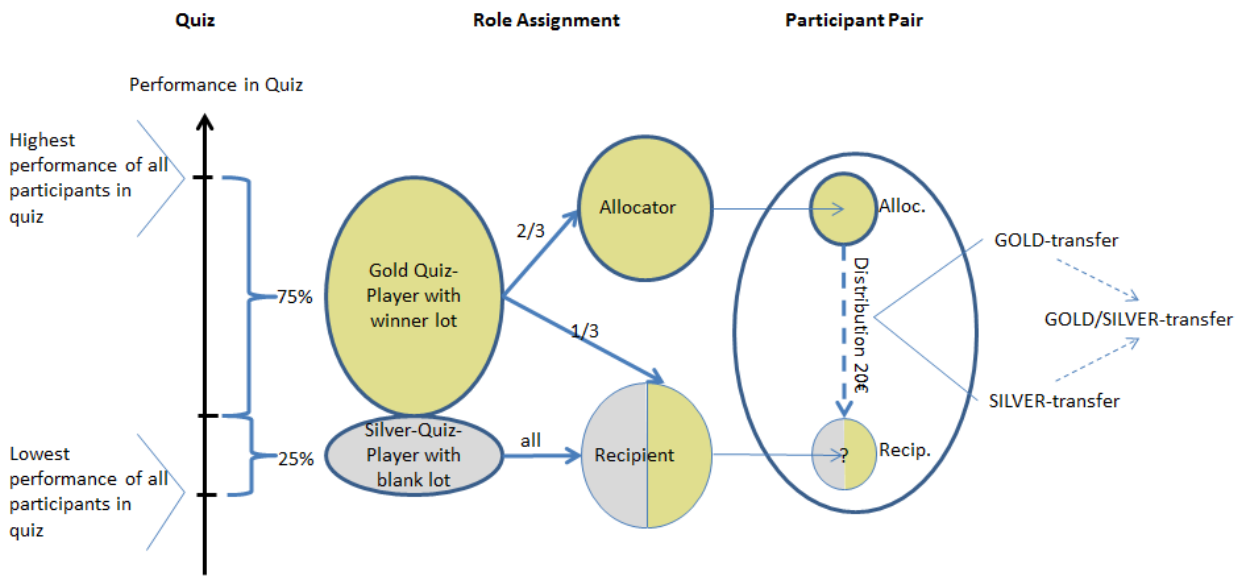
Quiz

Role Assignment

Participant Pair

Performance in Quiz

Highest performance of all participants in quiz

Lowest performance of all participants in quiz

75%

25%

Gold Quiz-Player with winner lot

Silver-Quiz-Player with blank lot

2/3

1/3

all

Allocator

Recipient

Alloc.

Distribution 20€

?

Recip.

GOLD-transfer

SILVER-transfer

GOLD/SILVER-transfer